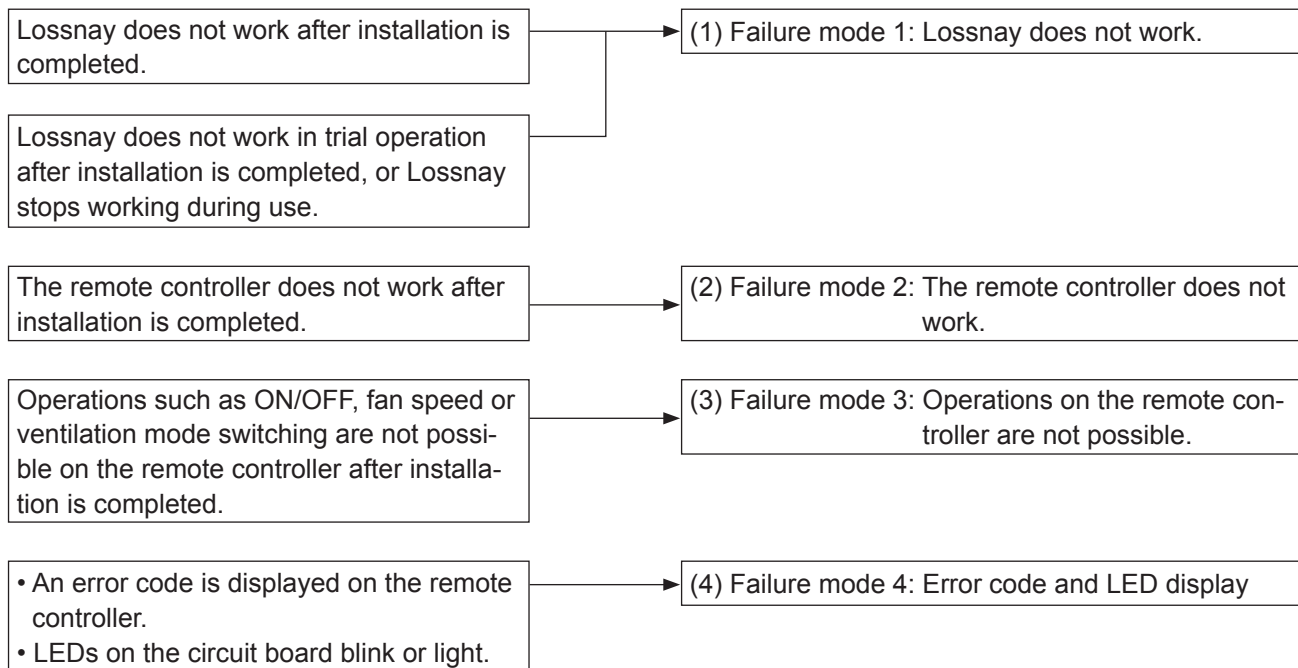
Lossnay does not work after installation is completed.

Lossnay does not work in trial operation after installation is completed, or Lossnay stops working during use.

(1) Failure mode 1: Lossnay does not work.

The remote controller does not work after installation is completed.

(2) Failure mode 2: The remote controller does not work.

Operations such as ON/OFF, fan speed or ventilation mode switching are not possible on the remote controller after installation is completed.

(3) Failure mode 3: Operations on the remote controller are not possible.

• An error code is displayed on the remote controller.
• LEDs on the circuit board blink or light.

(4) Failure mode 4: Error code and LED display